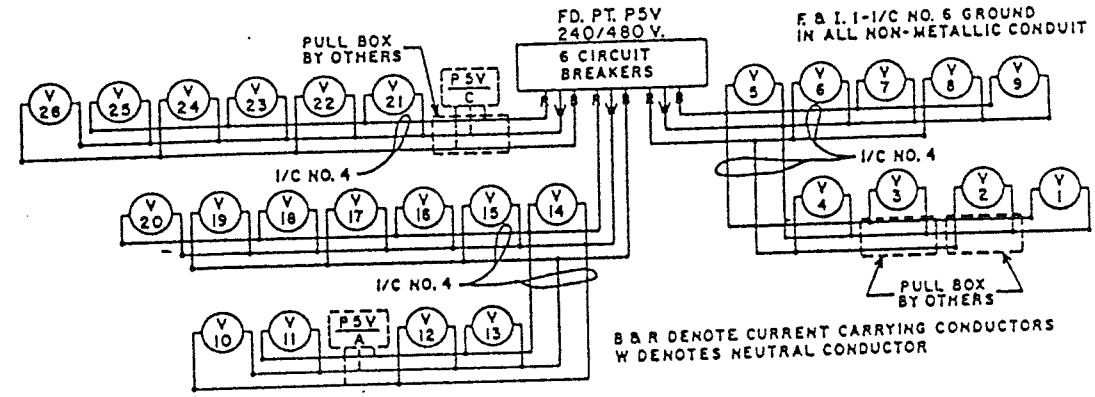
FD. PT. P5V
240/480 V.
6 CIRCUIT BREAKERS

F & I. 1-1/C NO. 6 GROUND IN ALL NON-METALLIC CONDUIT

PULL BOX BY OTHERS

P5V
C

V 26
V 25
V 24
V 23
V 22
V 21

R W B R W B R W B

V 5
V 6
V 7
V 8
V 9

1/C NO. 4

1/C NO. 4

V 4
V 3
V 2
V 1

V 20
V 19
V 18
V 17
V 16
V 15
V 14

1/C NO. 4

PULL BOX BY OTHERS

V 10
V 11
P5V
A
V 12
V 13

B & R DENOTE CURRENT CARRYING CONDUCTORS
W DENOTES NEUTRAL CONDUCTOR